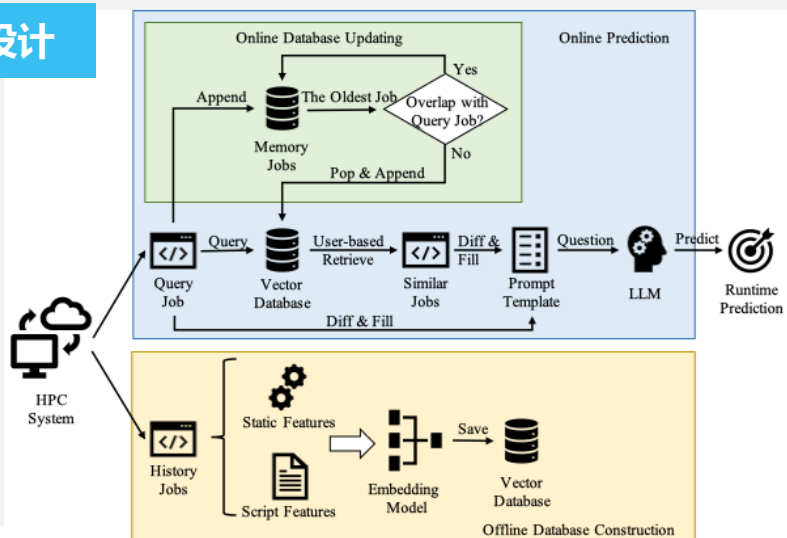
设计

Online Database Updating

Online Prediction

Append

The Oldest Job

Yes

Overlap with Query Job?

No

Memory Jobs

Pop & Append

Query

User-based Retrieve

Diff & Fill

Question

Predict

Query Job

Vector Database

Similar Jobs

Prompt Template

LLM

Runtime Prediction

Diff & Fill

HPC System

Static Features

History Jobs

Save

Script Features

Embedding Model

Vector Database

Offline Database Construction